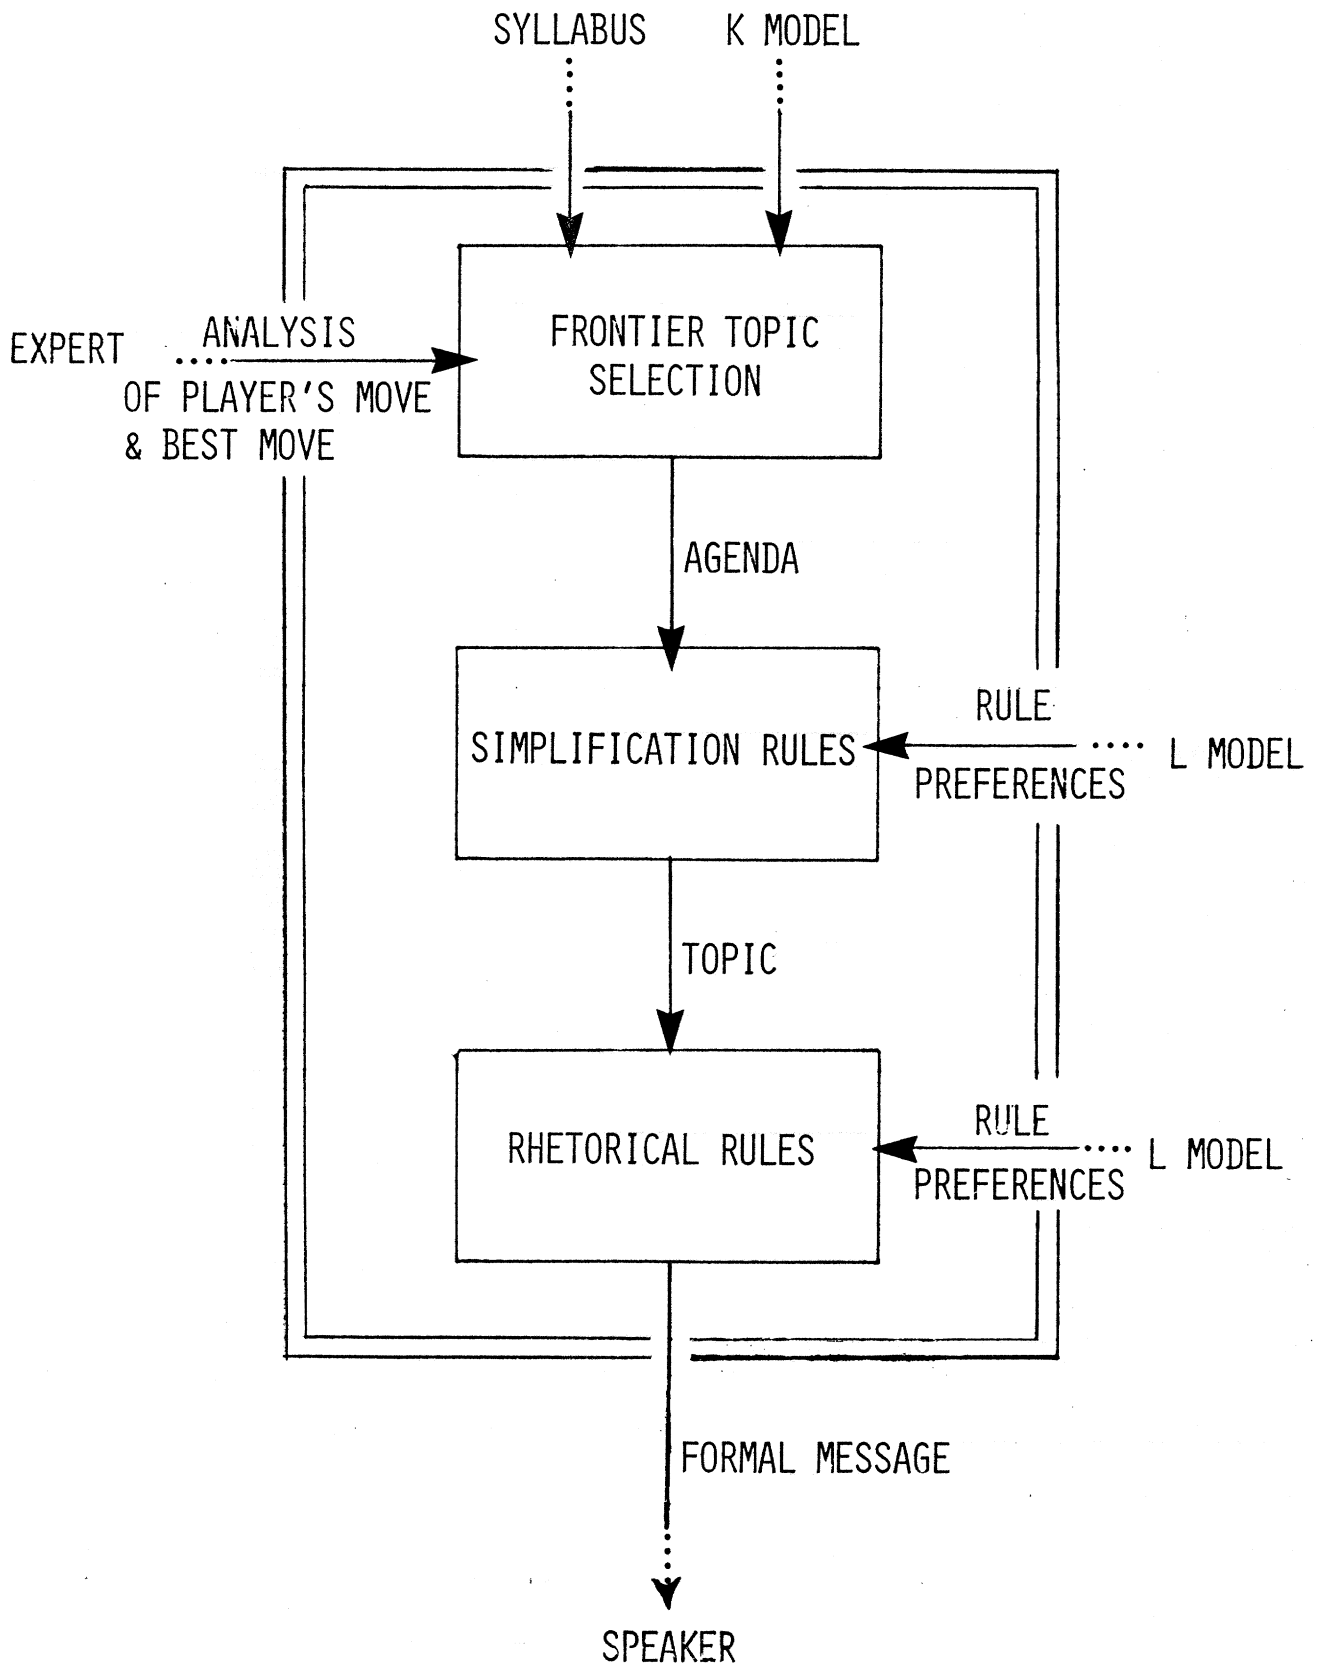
SYLLABUS K MODEL

EXPERT ANALYSIS OF PLAYER'S MOVE & BEST MOVE

FRONTIER TOPIC SELECTION

AGENDA

SIMPLIFICATION RULES

RULE PREFERENCES

L MODEL

TOPIC

RHETORICAL RULES

RULE PREFERENCES

L MODEL

FORMAL MESSAGE

SPEAKER